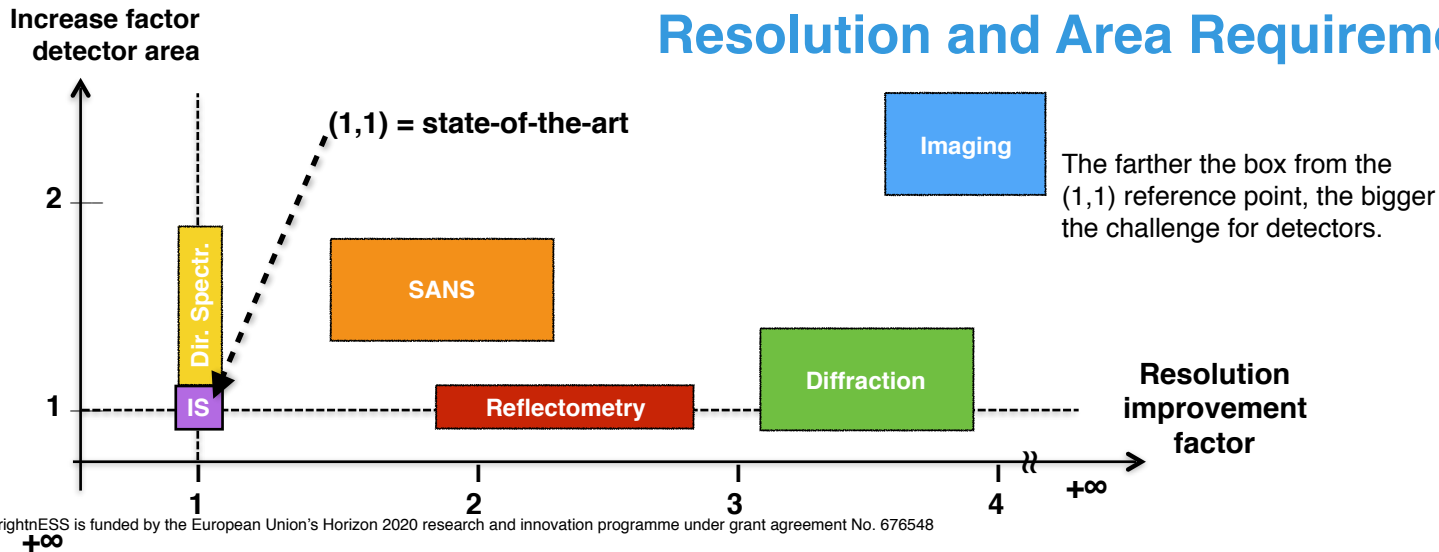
Resolution and Area Requireme

Increase factor detector area

(1,1) = state-of-the-art

Imaging

The farther the box from the (1,1) reference point, the bigger the challenge for detectors.

2

Dir. Spectr.

SANS

Diffraction

Resolution improvement factor

1

IS

Reflectometry

1

2

3

4

$+\infty$

rightESS is funded by the European Union's Horizon 2020 research and innovation programme under grant agreement No. 676548

$+\infty$